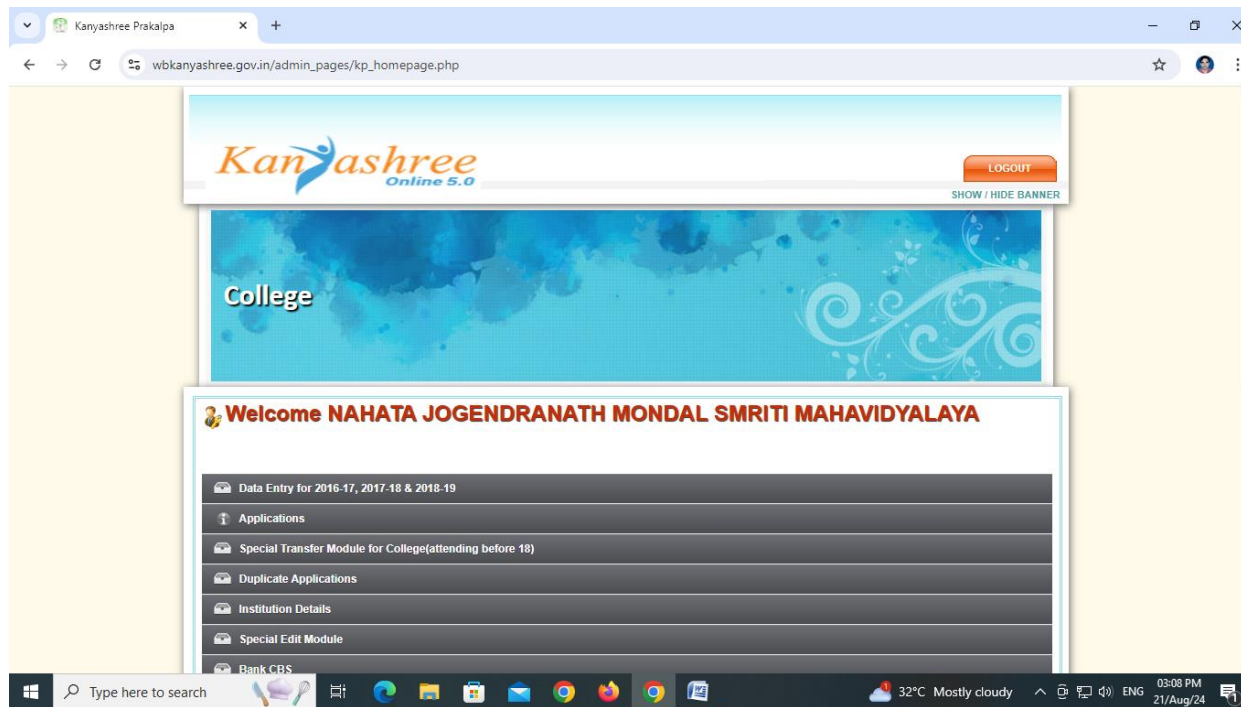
Kanyashree Prakalpa

wbkanyashree.gov.in/admin_pages/kp_homepage.php

Kanyashree Online 5.0

LOGOUT

SHOW / HIDE BANNER

College

Welcome NAHATA JOGENDRANATH MONDAL SMRITI MAHAVIDYALAYA

Data Entry for 2016-17, 2017-18 & 2018-19

Applications

Special Transfer Module for College(attending before 18)

Duplicate Applications

Institution Details

Special Edit Module

Bank CBS

Type here to search

32°C Mostly cloudy

ENG

03:08 PM
21/Aug/24